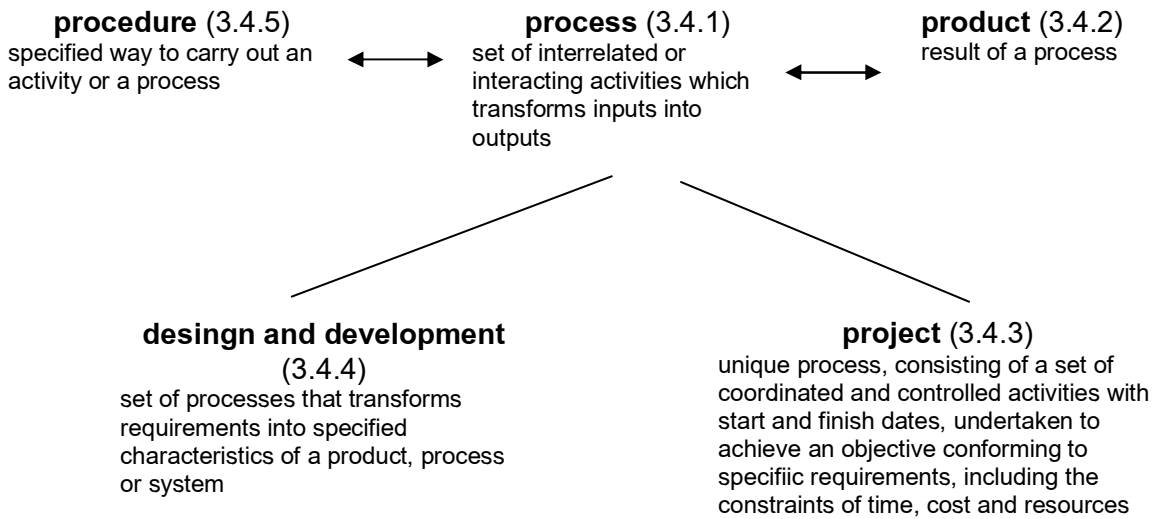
**procedure** (3.4.5)
specified way to carry out an activity or a process

**process** (3.4.1)
set of interrelated or interacting activities which transforms inputs into outputs

**product** (3.4.2)
result of a process

**desingn and development** (3.4.4)
set of processes that transforms requirements into specified characteristics of a product, process or system

**project** (3.4.3)
unique process, consisting of a set of coordinated and controlled activities with start and finish dates, undertaken to achieve an objective conforming to specifiic requirements, including the constraints of time, cost and resources